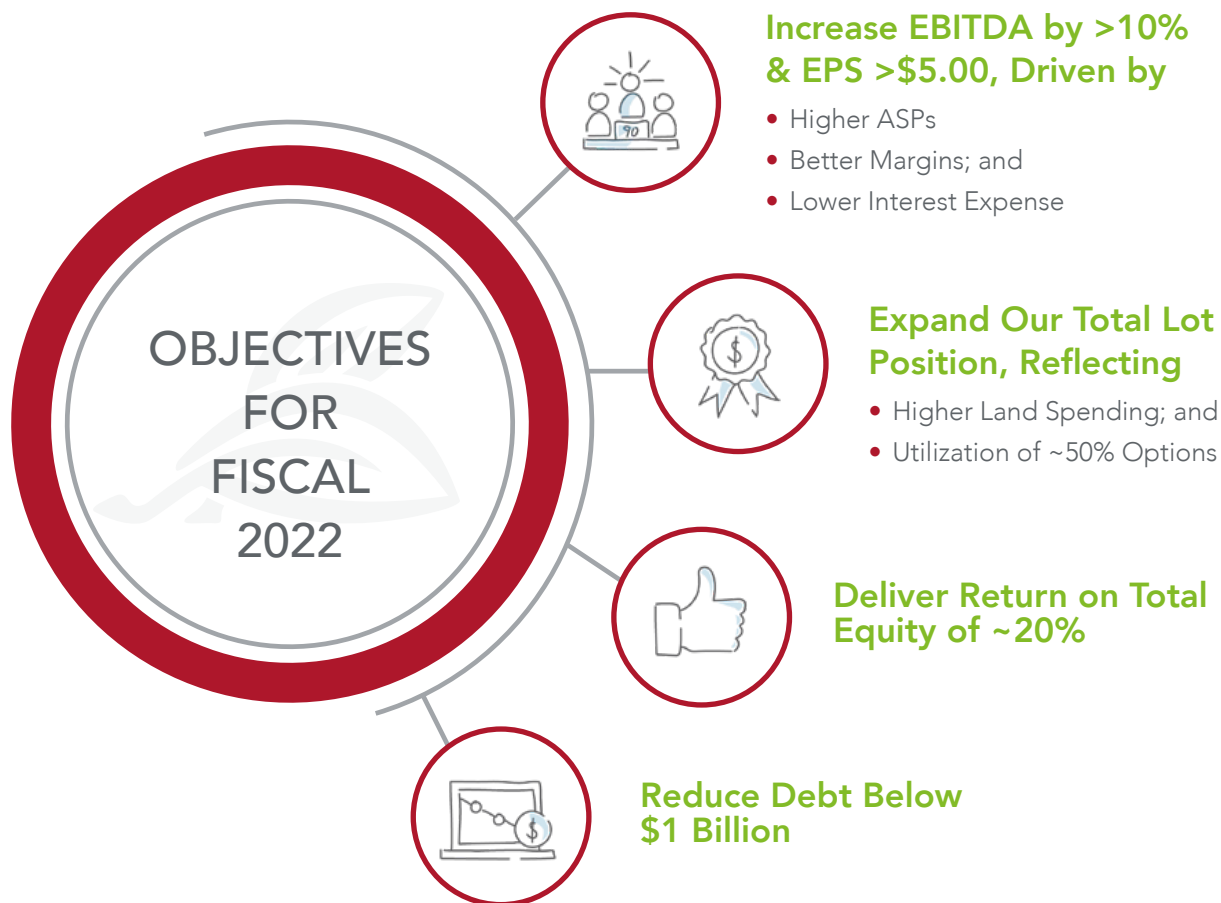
OBJECTIVES FOR FISCAL 2022

90

Increase EBITDA by >10% & EPS >\$5.00, Driven by

- Higher ASPs
- Better Margins; and
- Lower Interest Expense

\$

Expand Our Total Lot Position, Reflecting

- Higher Land Spending; and
- Utilization of ~50% Options

Deliver Return on Total Equity of ~20%

\$

Reduce Debt Below \$1 Billion